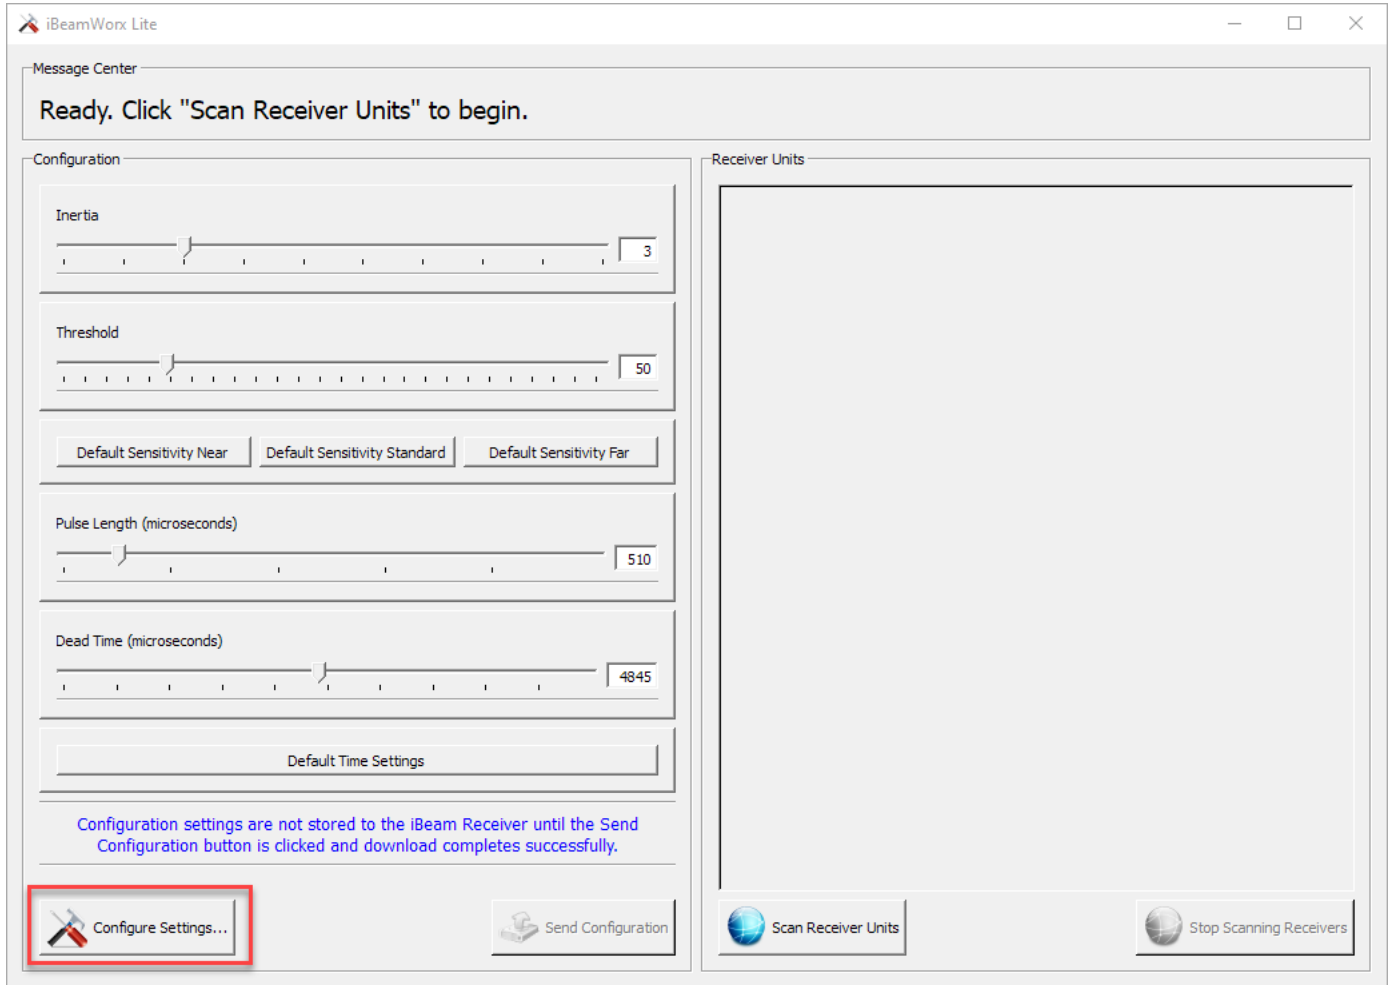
iBeamWorx Lite

Message Center

Ready. Click "Scan Receiver Units" to begin.

Configuration

Inertia

3

Threshold

50

Default Sensitivity Near

Default Sensitivity Standard

Default Sensitivity Far

Pulse Length (microseconds)

510

Dead Time (microseconds)

4845

Default Time Settings

Configuration settings are not stored to the iBeam Receiver until the Send Configuration button is clicked and download completes successfully.

Configure Settings...

Send Configuration

Receiver Units

Scan Receiver Units

Stop Scanning Receivers